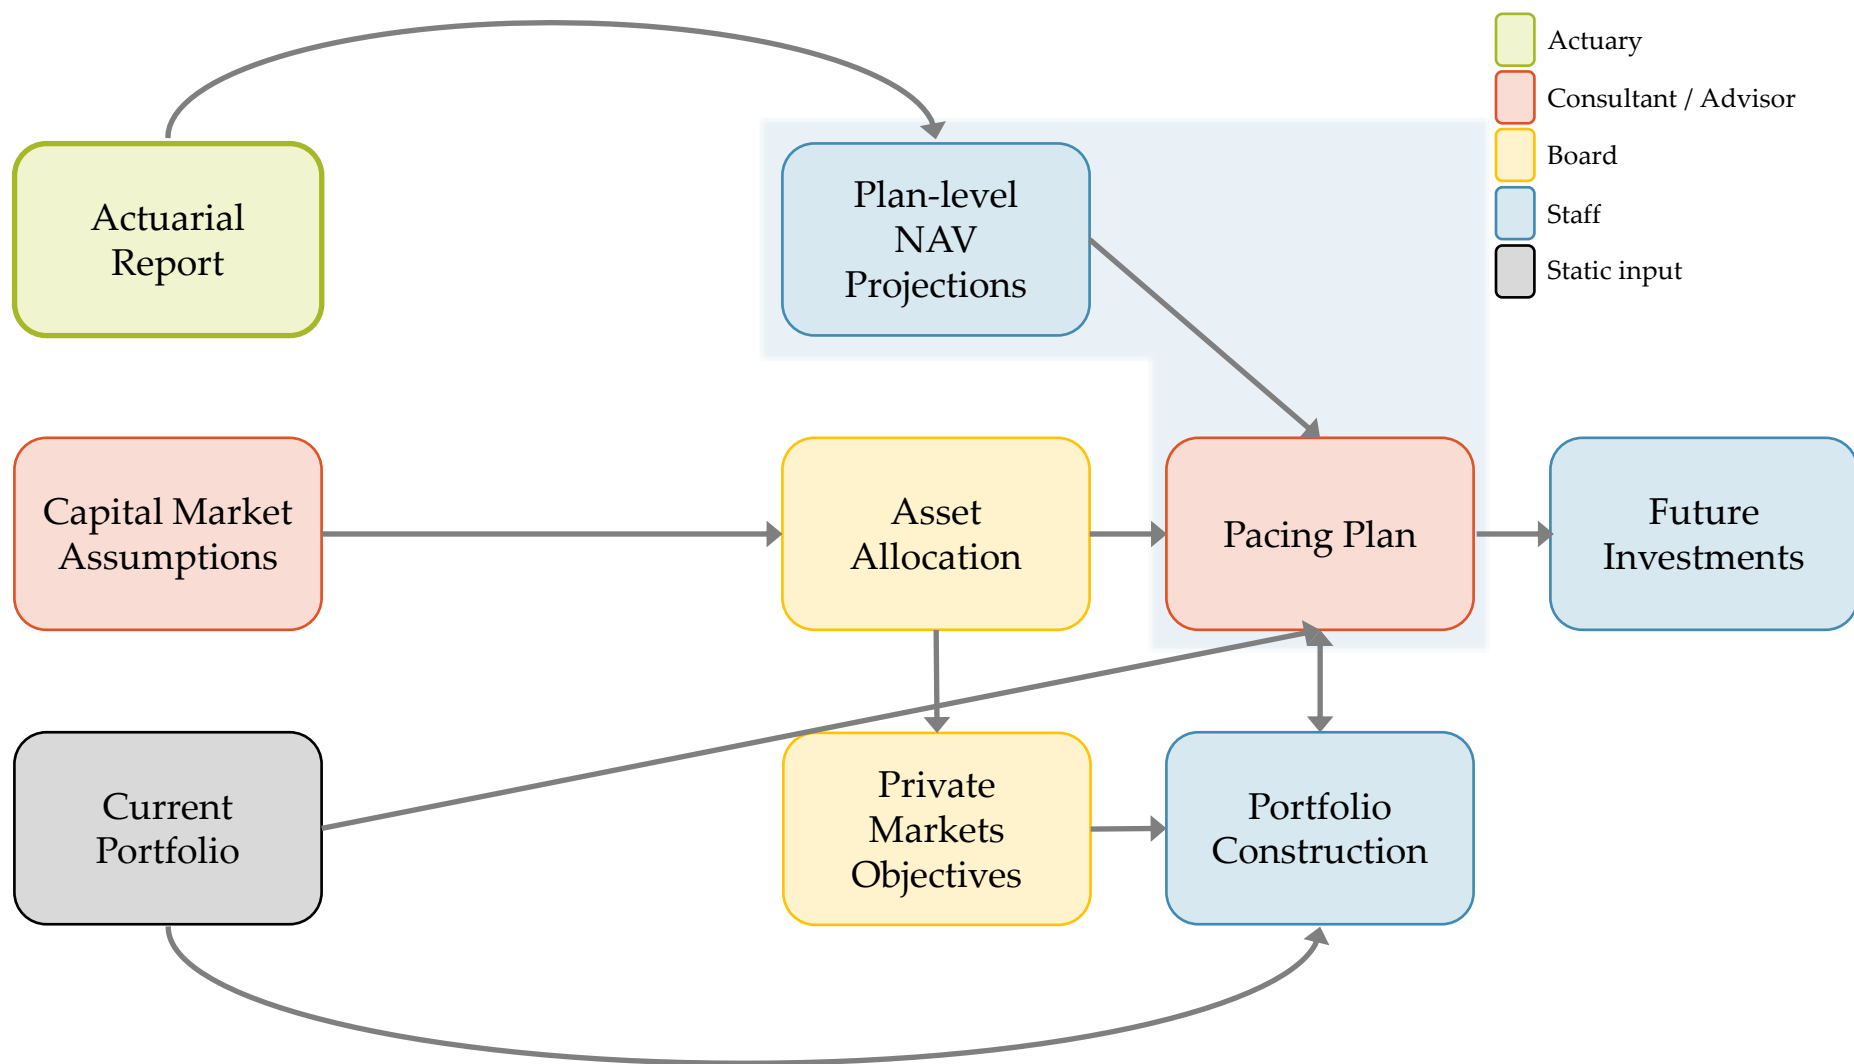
Actuary
Consultant / Advisor
Board
Staff
Static input

Actuarial Report

Plan-level NAV Projections

Capital Market Assumptions

Asset Allocation

Pacing Plan

Future Investments

Current Portfolio

Private Markets Objectives

Portfolio Construction